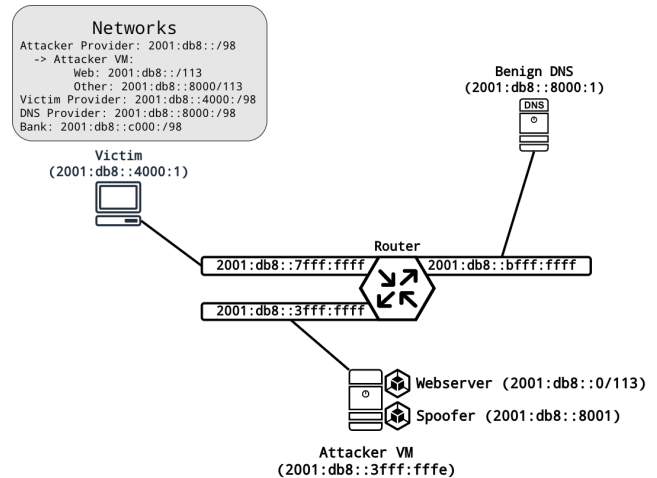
Networks
Attacker Provider: 2001:db8::/98
-> Attacker VM:
Web: 2001:db8::/113
Other: 2001:db8::8000/113
Victim Provider: 2001:db8::4000:/98
DNS Provider: 2001:db8::8000:/98
Bank: 2001:db8::c000:/98

Benign DNS
(2001:db8::8000:1)

DNS

Victim
(2001:db8::4000:1)

Router

2001:db8::7fff:ffff

2001:db8::bfff:ffff

2001:db8::3fff:ffff

Webserver (2001:db8::0/113)

Spoofer (2001:db8::8001)

Attacker VM
(2001:db8::3fff:fffe)